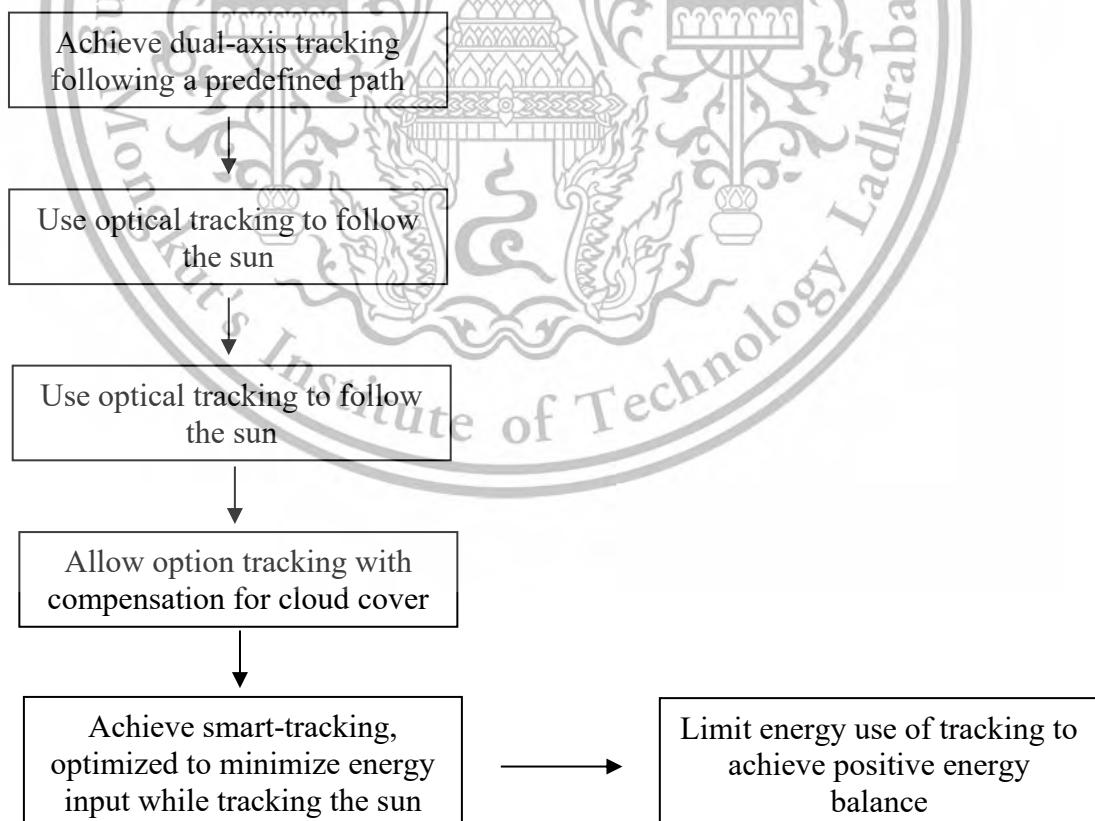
Achieve dual-axis tracking following a predefined path

Use optical tracking to follow the sun

Use optical tracking to follow the sun

Allow option tracking with compensation for cloud cover

Achieve smart-tracking, optimized to minimize energy input while tracking the sun

Limit energy use of tracking to achieve positive energy balance

Mongkut's Institute of Technology Ladkrabang